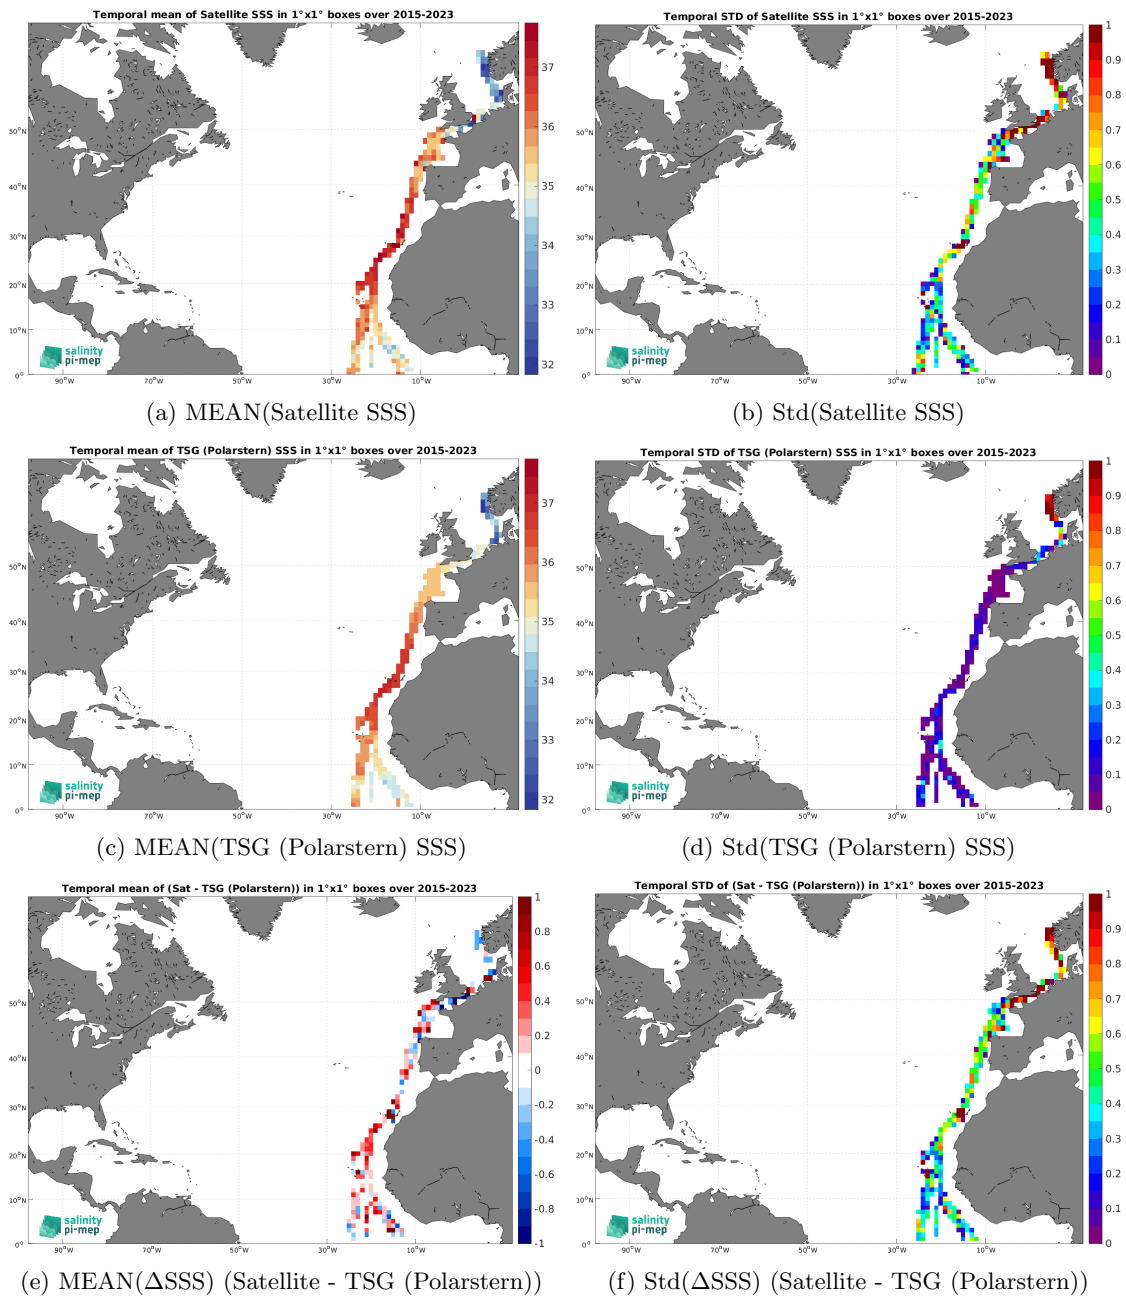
Temporal mean of Satellite SSS in 1°x1° boxes over 2015-2023

37
36
35
34
33
32

50°N
40°N
30°N
20°N
10°N
0°
90°W 70°W 50°W 30°W 10°W

salinity pi-mep

(a) MEAN(Satellite SSS)

Temporal STD of Satellite SSS in 1°x1° boxes over 2015-2023

1
0.9
0.8
0.7
0.6
0.5
0.4
0.3
0.2
0.1
0

50°N
40°N
30°N
20°N
10°N
0°
90°W 70°W 50°W 30°W 10°W

salinity pi-mep

(b) Std(Satellite SSS)

Temporal mean of TSG (Polarstern) SSS in 1°x1° boxes over 2015-2023

37
36
35
34
33
32

50°N
40°N
30°N
20°N
10°N
0°
90°W 70°W 50°W 30°W 10°W

salinity pi-mep

(c) MEAN(TSG (Polarstern) SSS)

Temporal STD of TSG (Polarstern) SSS in 1°x1° boxes over 2015-2023

1
0.9
0.8
0.7
0.6
0.5
0.4
0.3
0.2
0.1
0

50°N
40°N
30°N
20°N
10°N
0°
90°W 70°W 50°W 30°W 10°W

salinity pi-mep

(d) Std(TSG (Polarstern) SSS)

Temporal mean of (Sat - TSG (Polarstern)) in 1°x1° boxes over 2015-2023

1
0.8
0.6
0.4
0.2
0
-0.2
-0.4
-0.6
-0.8
-1

50°N
40°N
30°N
20°N
10°N
0°
90°W 70°W 50°W 30°W 10°W

salinity pi-mep

(e) MEAN(ΔSSS) (Satellite - TSG (Polarstern))

Temporal STD of (Sat - TSG (Polarstern)) in 1°x1° boxes over 2015-2023

1
0.9
0.8
0.7
0.6
0.5
0.4
0.3
0.2
0.1
0

50°N
40°N
30°N
20°N
10°N
0°
90°W 70°W 50°W 30°W 10°W

salinity pi-mep

(f) Std(ΔSSS) (Satellite - TSG (Polarstern))